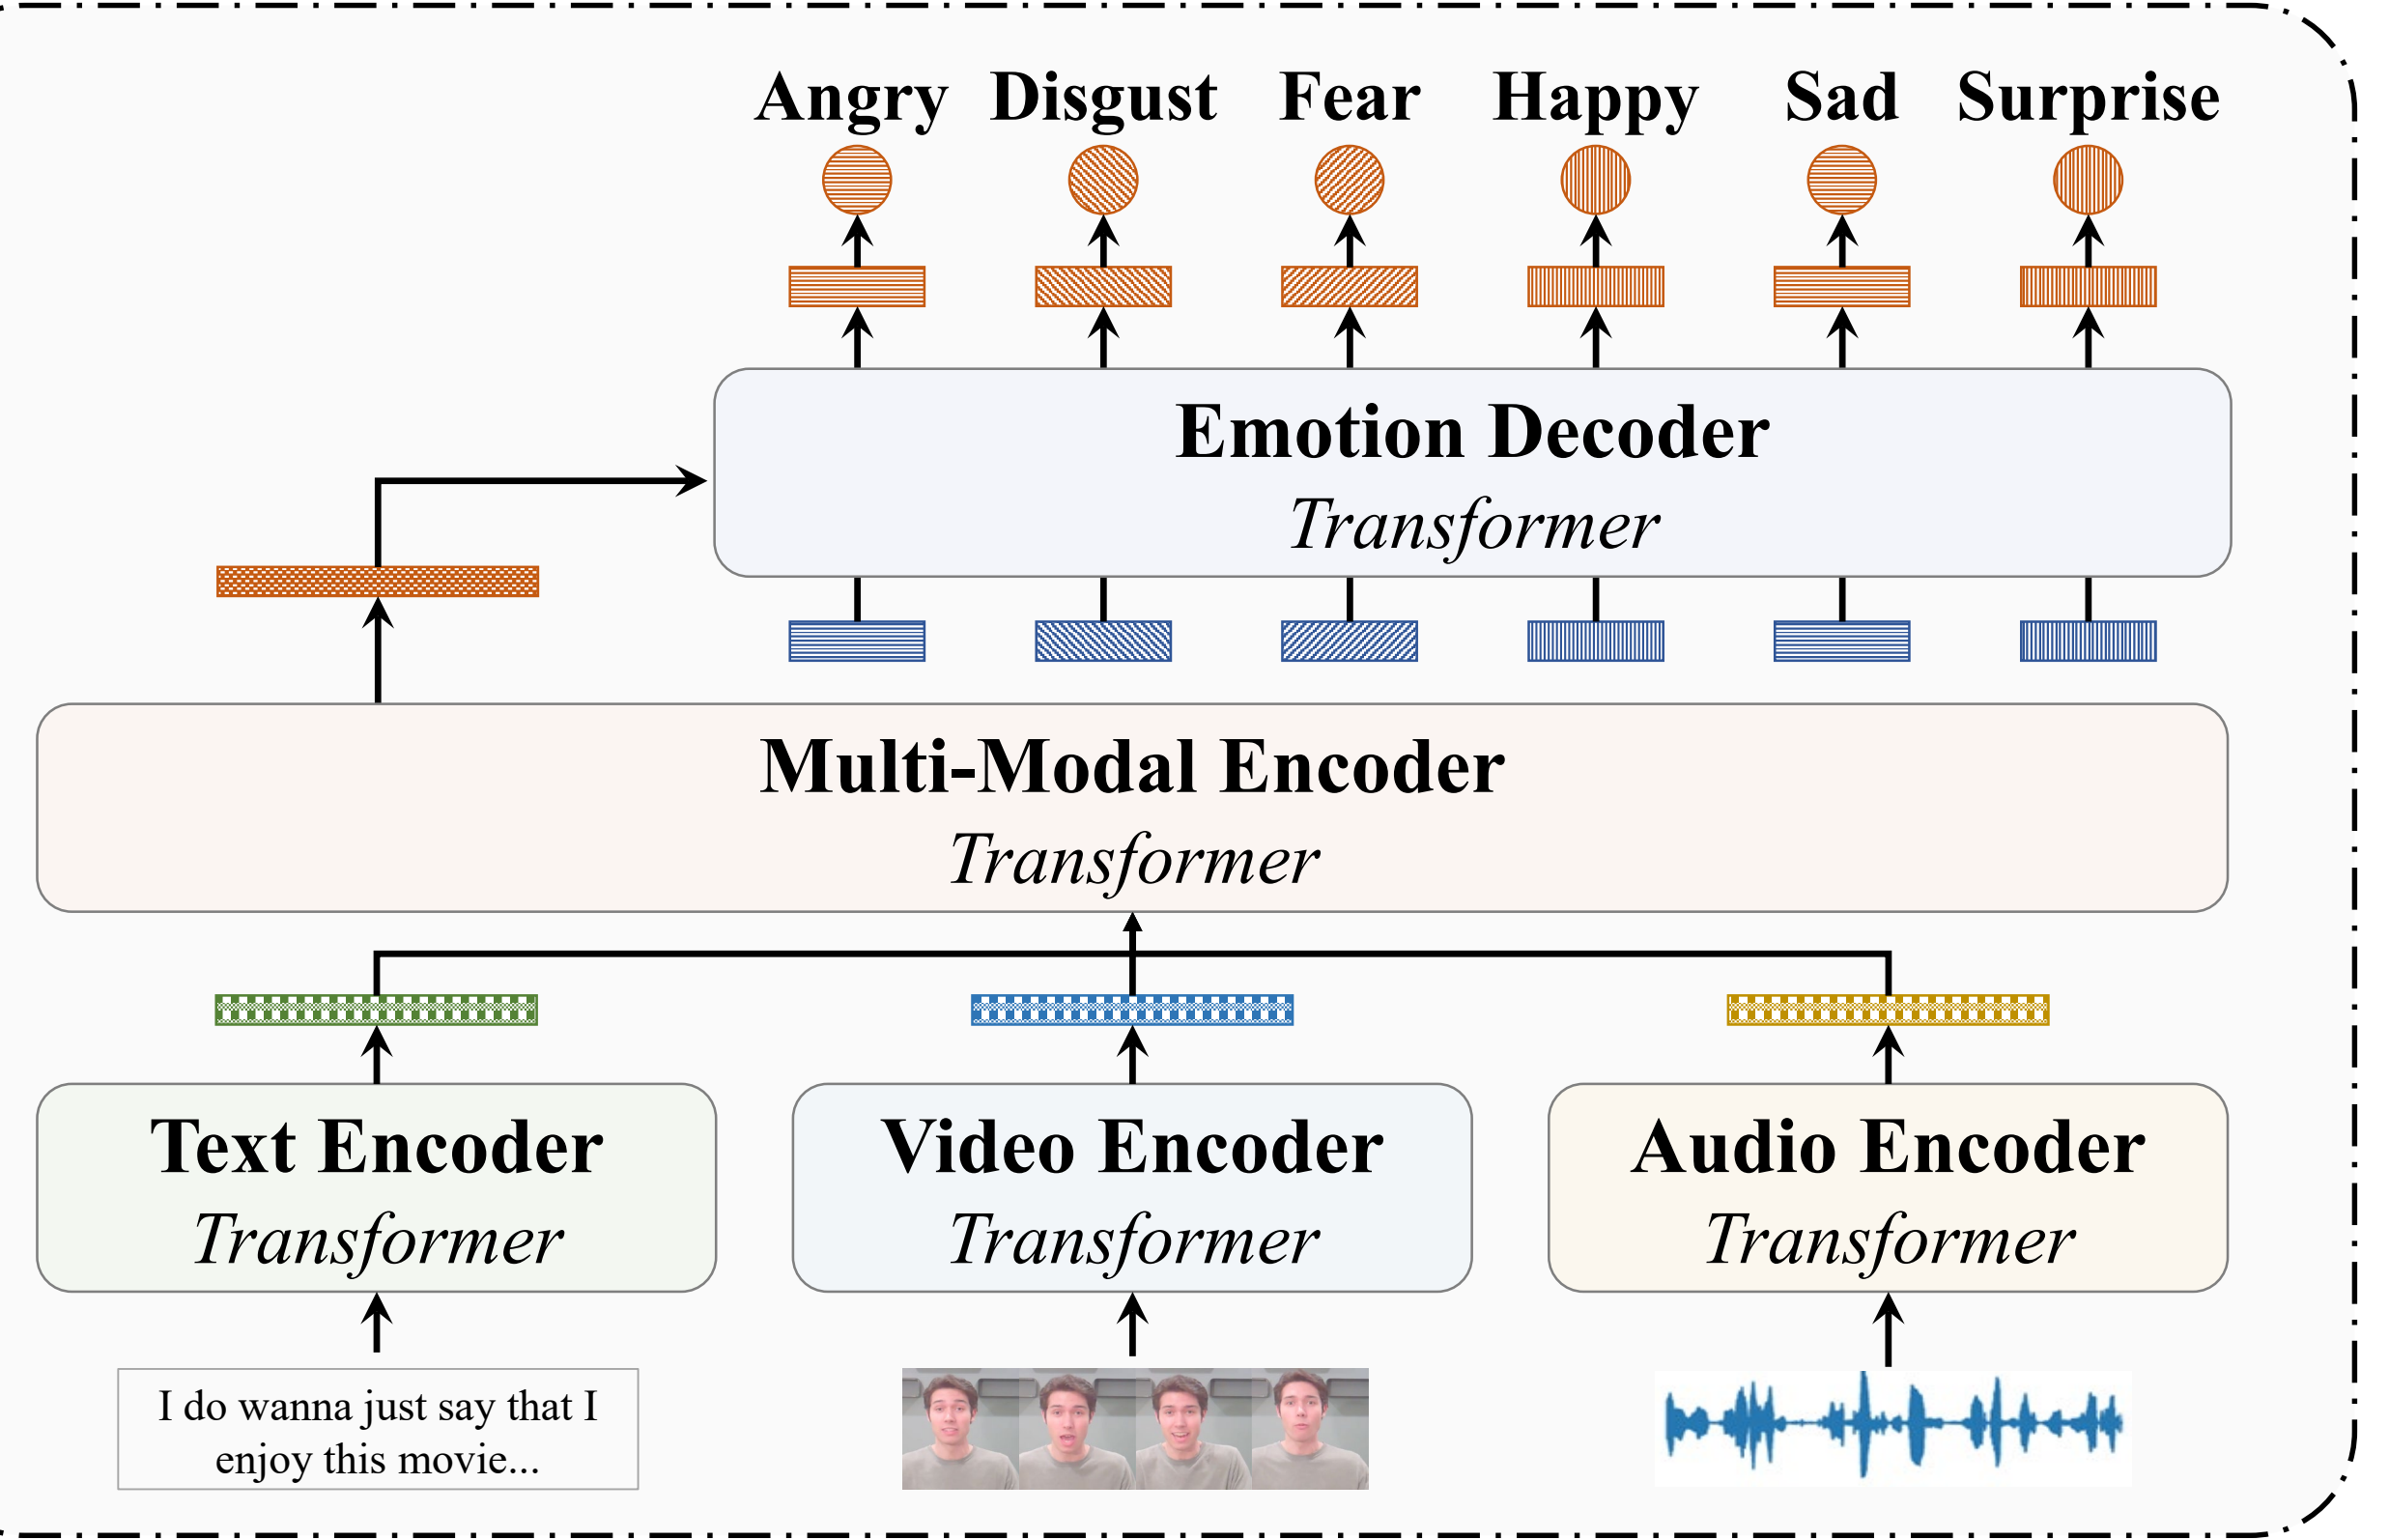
Angry Disgust Fear Happy Sad Surprise

Emotion Decoder
Transformer

Multi-Modal Encoder
Transformer

Text Encoder
Transformer

Video Encoder
Transformer

Audio Encoder
Transformer

I do wanna just say that I enjoy this movie...